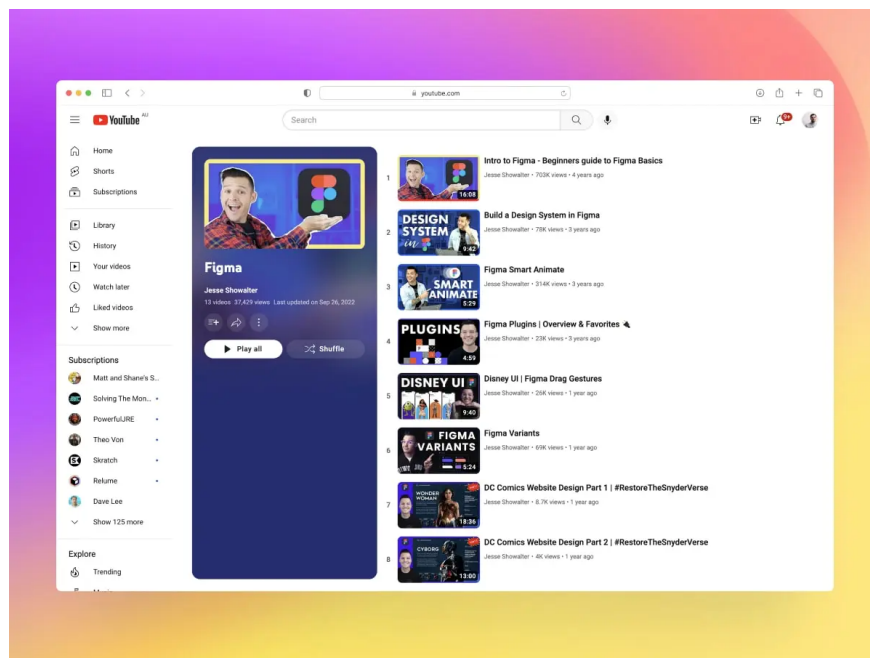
youtube.com

YouTube AU

Search

9+

Home
Shorts
Subscriptions
Library
History
Your videos
Watch later
Liked videos
Show more

Subscriptions
Matt and Shane's S...
Solving The Mon...
PowerfulJRE
Theo Von
Skratch
Relume
Dave Lee
Show 125 more

Explore
Trending

Figma
Jesse Showalter
13 videos 37,429 views Last updated on Sep 26, 2022

Play all
Shuffle

1 Intro to Figma - Beginners guide to Figma Basics
Jesse Showalter • 703K views • 4 years ago
16:08

2 Build a Design System in Figma
Jesse Showalter • 78K views • 3 years ago
DESIGN SYSTEM in
9:42

3 Figma Smart Animate
Jesse Showalter • 314K views • 3 years ago
SMART ANIMATE
5:29

4 Figma Plugins | Overview & Favorites 🔌
Jesse Showalter • 23K views • 3 years ago
PLUGINS
4:59

5 Disney UI | Figma Drag Gestures
Jesse Showalter • 26K views • 1 year ago
DISNEY UI
9:40

6 Figma Variants
Jesse Showalter • 69K views • 1 year ago
FIGMA VARIANTS
5:24

7 DC Comics Website Design Part 1 | #RestoreTheSnyderVerse
Jesse Showalter • 8.7K views • 1 year ago
WONDER WOMAN
18:36

8 DC Comics Website Design Part 2 | #RestoreTheSnyderVerse
Jesse Showalter • 4K views • 1 year ago
CYBORG
13:00